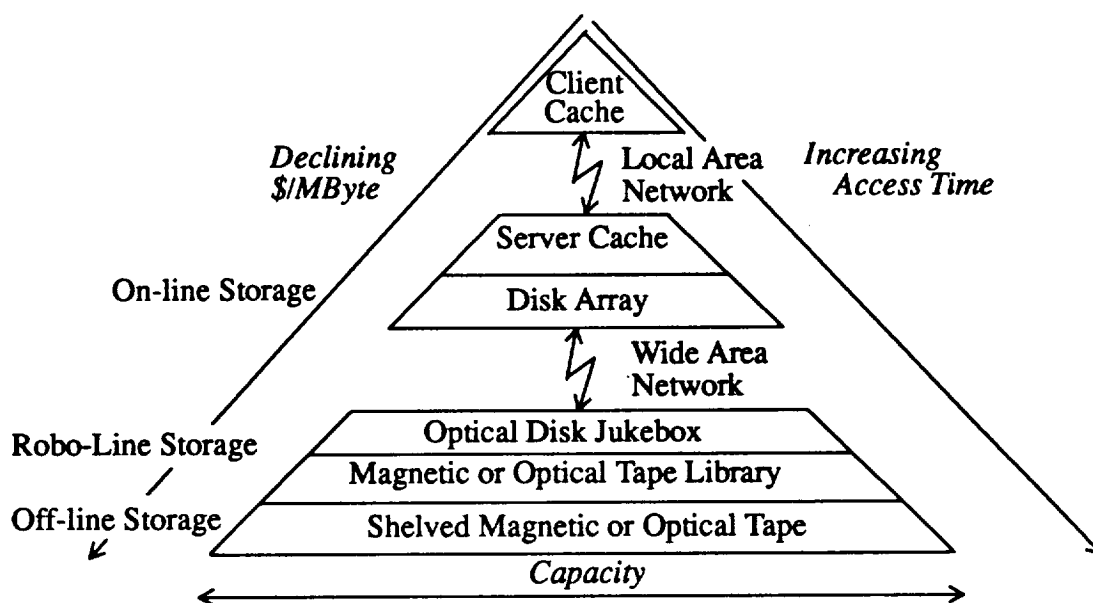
Client Cache

Declining \$/MByte

Local Area Network

Increasing Access Time

Server Cache

Disk Array

On-line Storage

Wide Area Network

Robo-Line Storage

Optical Disk Jukebox

Magnetic or Optical Tape Library

Off-line Storage

Shelved Magnetic or Optical Tape

Capacity